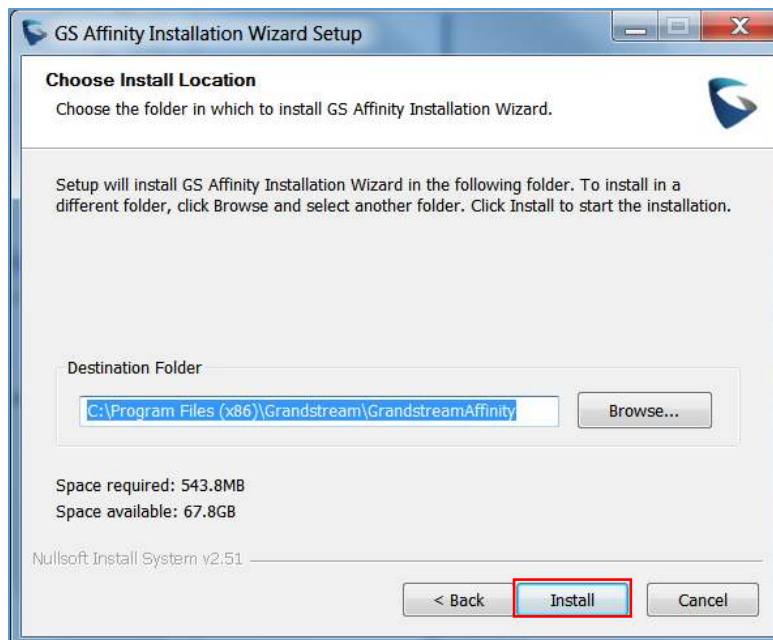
GS Affinity Installation Wizard Setup

Choose Install Location

Choose the folder in which to install GS Affinity Installation Wizard.

Setup will install GS Affinity Installation Wizard in the following folder. To install in a different folder, click Browse and select another folder. Click Install to start the installation.

Destination Folder

C:\Program Files (x86)\Grandstream\GrandstreamAffinity

Browse...

Space required: 543.8MB

Space available: 67.8GB

Nullsoft Install System v2.51

< Back

Install

Cancel